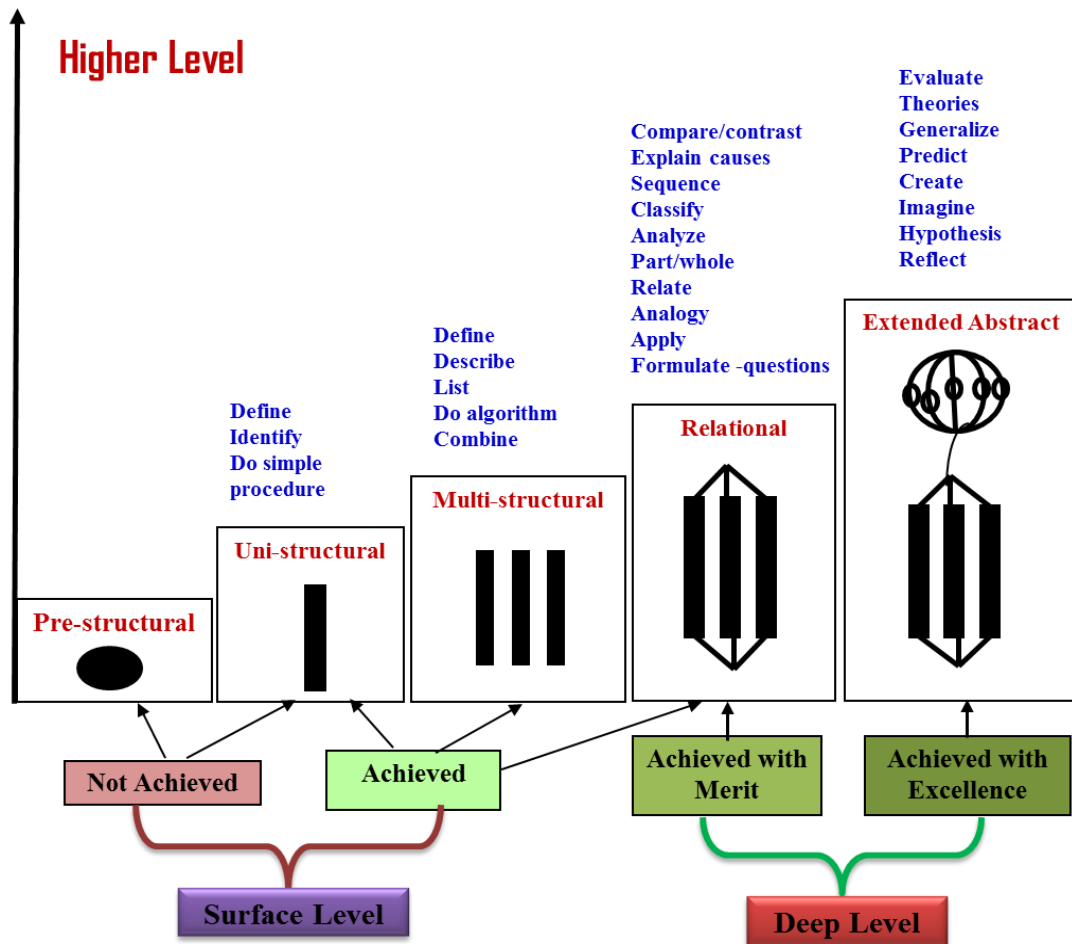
Higher Level

Evaluate
Theories
Generalize
Predict
Create
Imagine
Hypothesis
Reflect

Compare/contrast
Explain causes
Sequence
Classify
Analyze
Part/whole
Relate
Analogy
Apply
Formulate -questions

Define
Describe
List
Do algorithm
Combine

Define
Identify
Do simple procedure

Extended Abstract

Relational

Multi-structural

Uni-structural

Pre-structural

Not Achieved

Achieved

Achieved with Merit

Achieved with Excellence

Surface Level

Deep Level